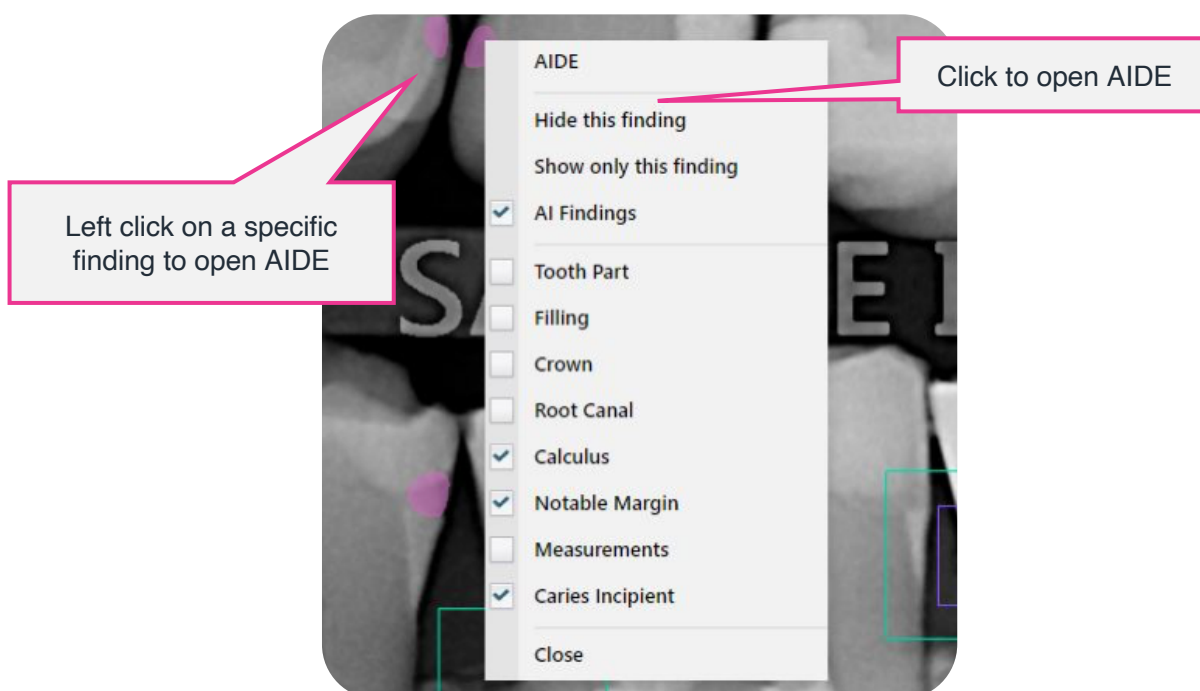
Left click on a specific finding to open AIDE

AIDE

Click to open AIDE

Hide this finding

Show only this finding

AI Findings

Tooth Part

Filling

Crown

Root Canal

Calculus

Notable Margin

Measurements

Caries Incipient

Close

SA E I